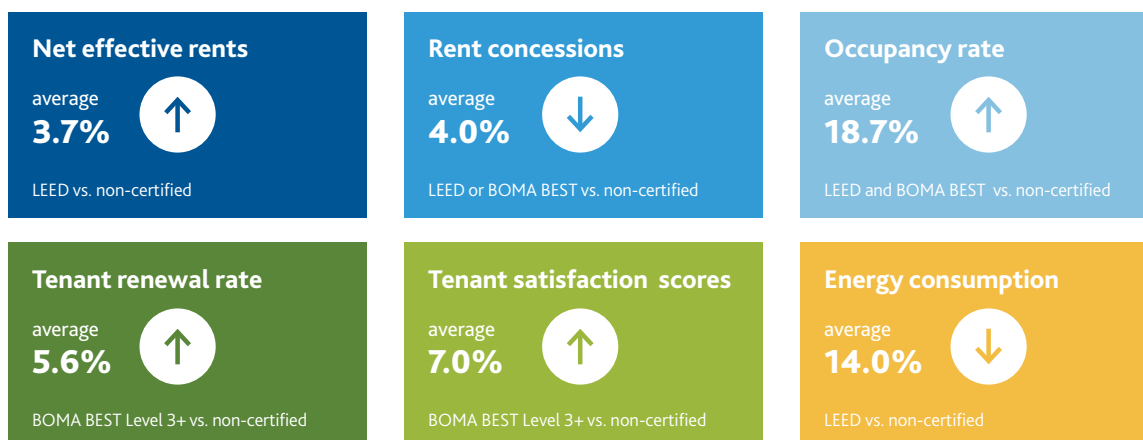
Net effective rents
average
3.7%
LEED vs. non-certified

Rent concessions
average
4.0%
LEED or BOMA BEST vs. non-certified

Occupancy rate
average
18.7%
LEED and BOMA BEST vs. non-certified

Tenant renewal rate
average
5.6%
BOMA BEST Level 3+ vs. non-certified

Tenant satisfaction scores
average
7.0%
BOMA BEST Level 3+ vs. non-certified

Energy consumption
average
14.0%
LEED vs. non-certified